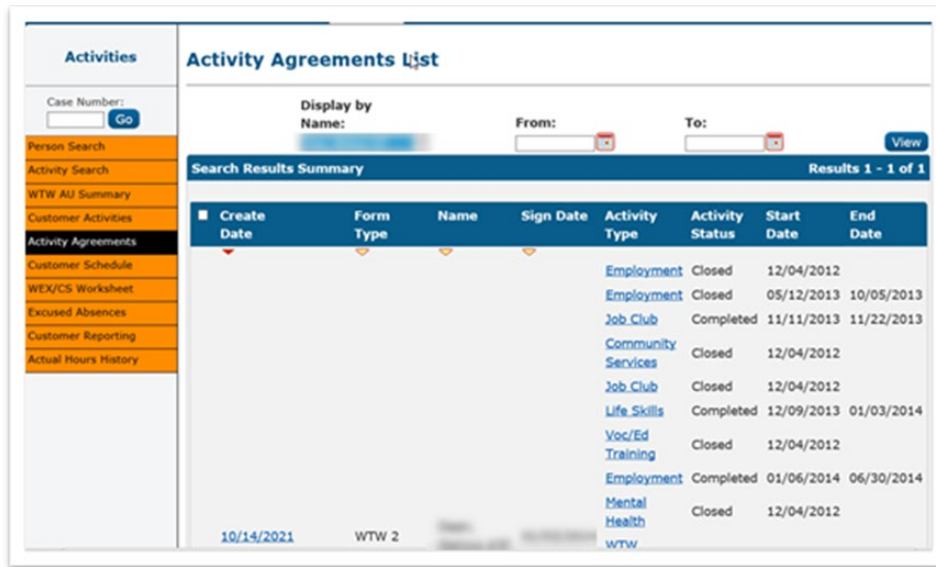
Activities

Case Number:
Go

Person Search
Activity Search
WTW AU Summary
Customer Activities
Activity Agreements
Customer Schedule
WEX/CS Worksheet
Excused Absences
Customer Reporting
Actual Hours History

Activity Agreements List

Display by Name: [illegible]

From:

To:

View

Search Results Summary

Results 1 - 1 of 1

| Create Date | Form Type | Name | Sign Date | Activity Type | Activity Status | Start Date | End Date |
|---|---|---|---|---|---|---|---|
| | | | | Employment | Closed | 12/04/2012 | |
| | | | | Employment | Closed | 05/12/2013 | 10/05/2013 |
| | | | | Job Club | Completed | 11/11/2013 | 11/22/2013 |
| | | | | Community Services | Closed | 12/04/2012 | |
| | | | | Job Club | Closed | 12/04/2012 | |
| | | | | Life Skills | Completed | 12/09/2013 | 01/03/2014 |
| | | | | Voc/Ed Training | Closed | 12/04/2012 | |
| | | | | Employment | Completed | 01/06/2014 | 06/30/2014 |
| | | | | Mental Health | Closed | 12/04/2012 | |
| 10/14/2021 | WTW 2 | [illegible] | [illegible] | WTW | | | |